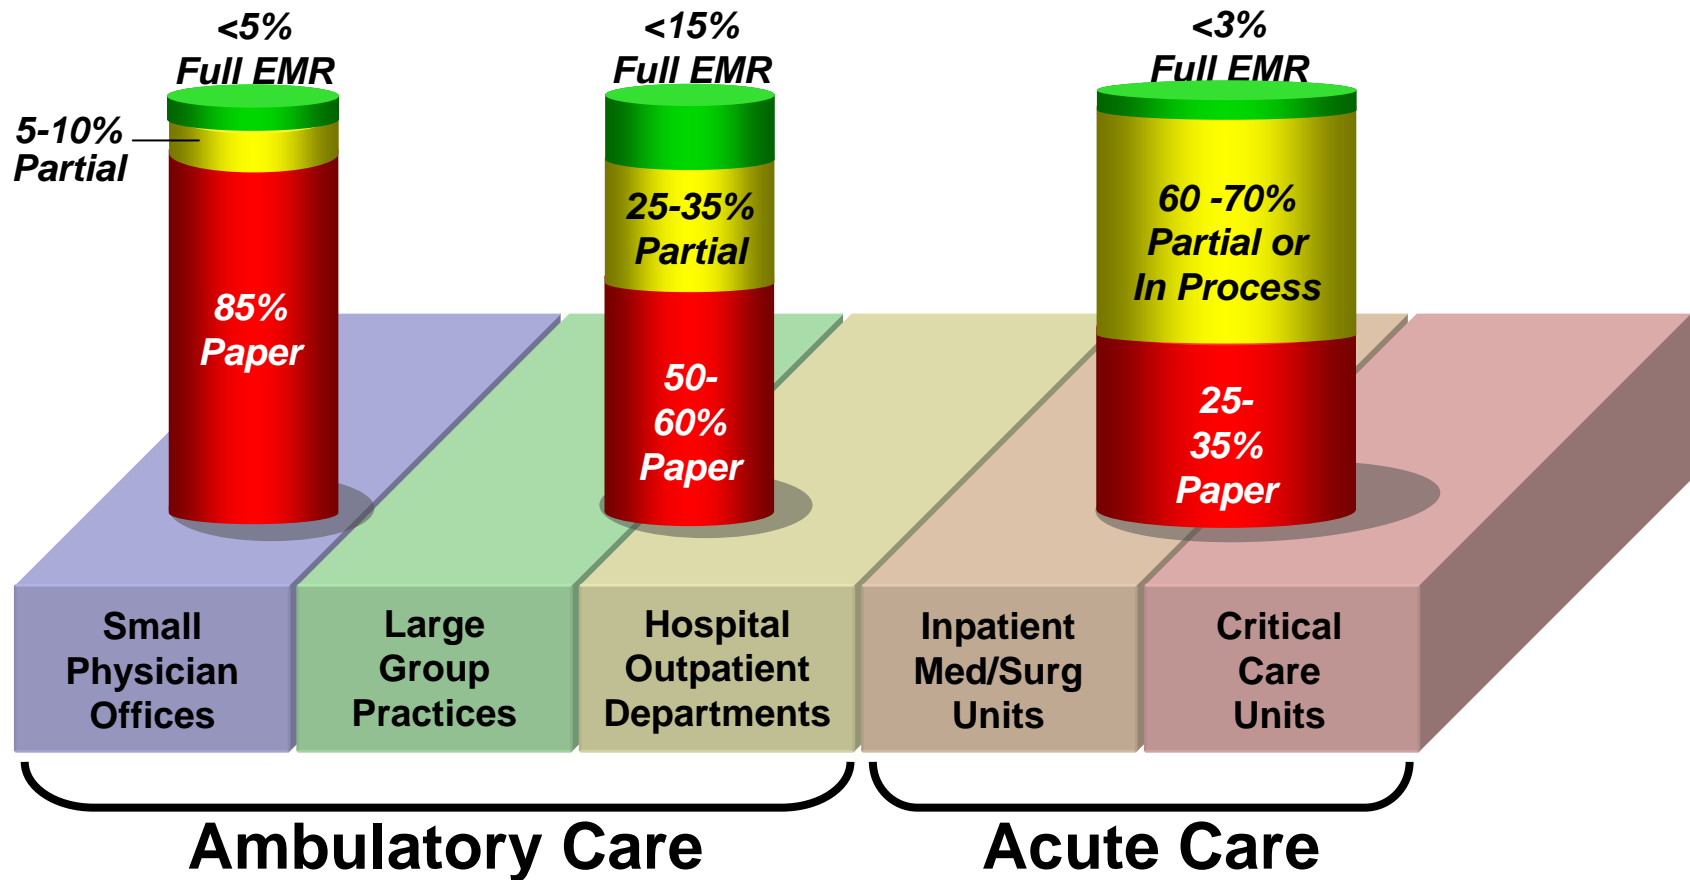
<5%
Full EMR

5-10%
Partial

85%
Paper

<15%
Full EMR

25-35%
Partial

50-60%
Paper

<3%
Full EMR

60 -70%
Partial or
In Process

25-35%
Paper

Small Physician Offices

Large Group Practices

Hospital Outpatient Departments

Inpatient Med/Surg Units

Critical Care Units

Ambulatory Care

Acute Care